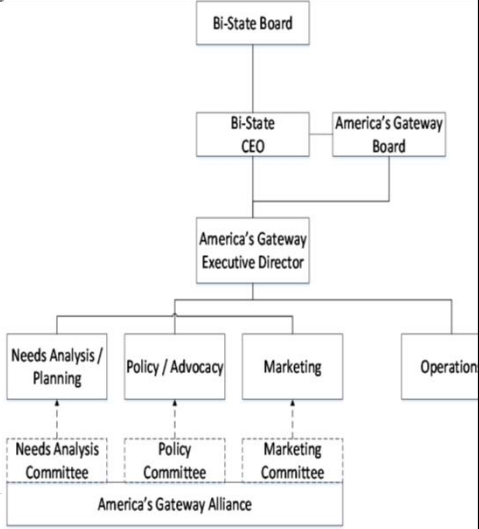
Bi-State Board

Bi-State CEO

America's Gateway Board

America's Gateway Executive Director

Needs Analysis / Planning

Policy / Advocacy

Marketing

Operation

Needs Analysis Committee

Policy Committee

Marketing Committee

America's Gateway Alliance